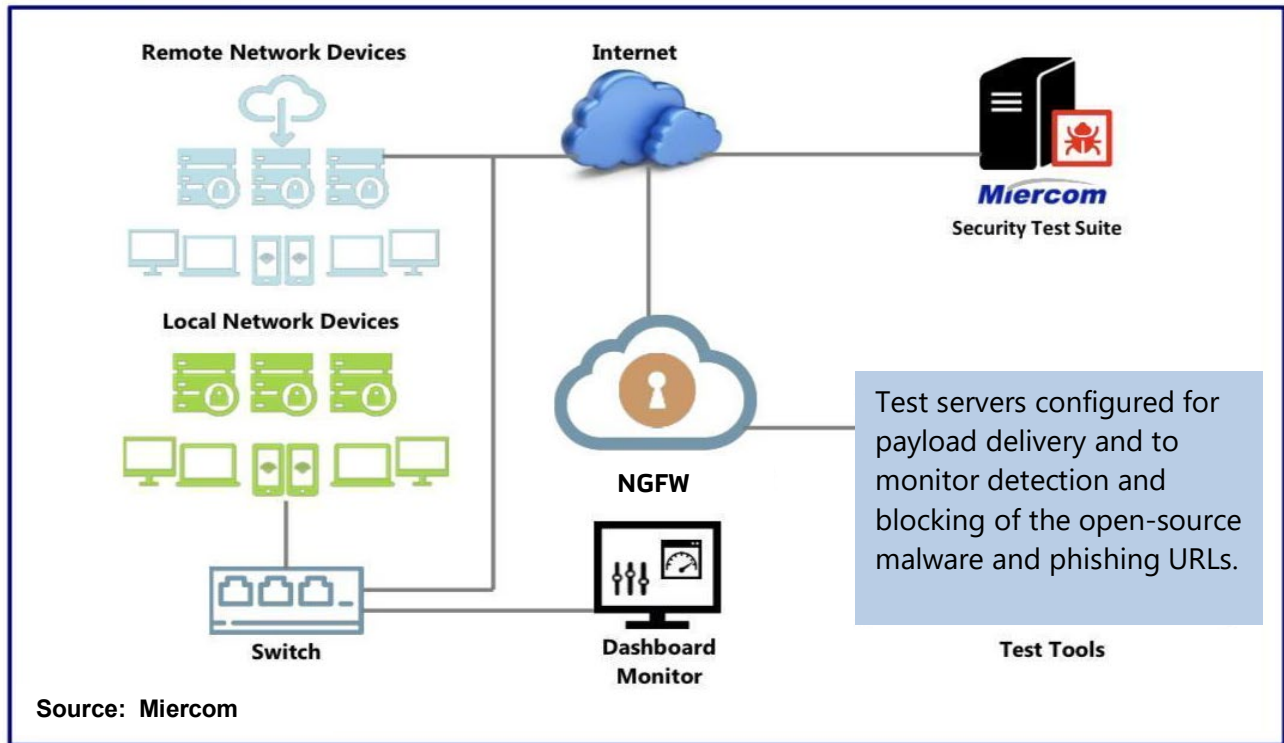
Remote Network Devices

Internet

Miercom
Security Test Suite

Local Network Devices

NGFW

Test servers configured for payload delivery and to monitor detection and blocking of the open-source malware and phishing URLs.

Switch

Dashboard Monitor

Test Tools

Source: Miercom